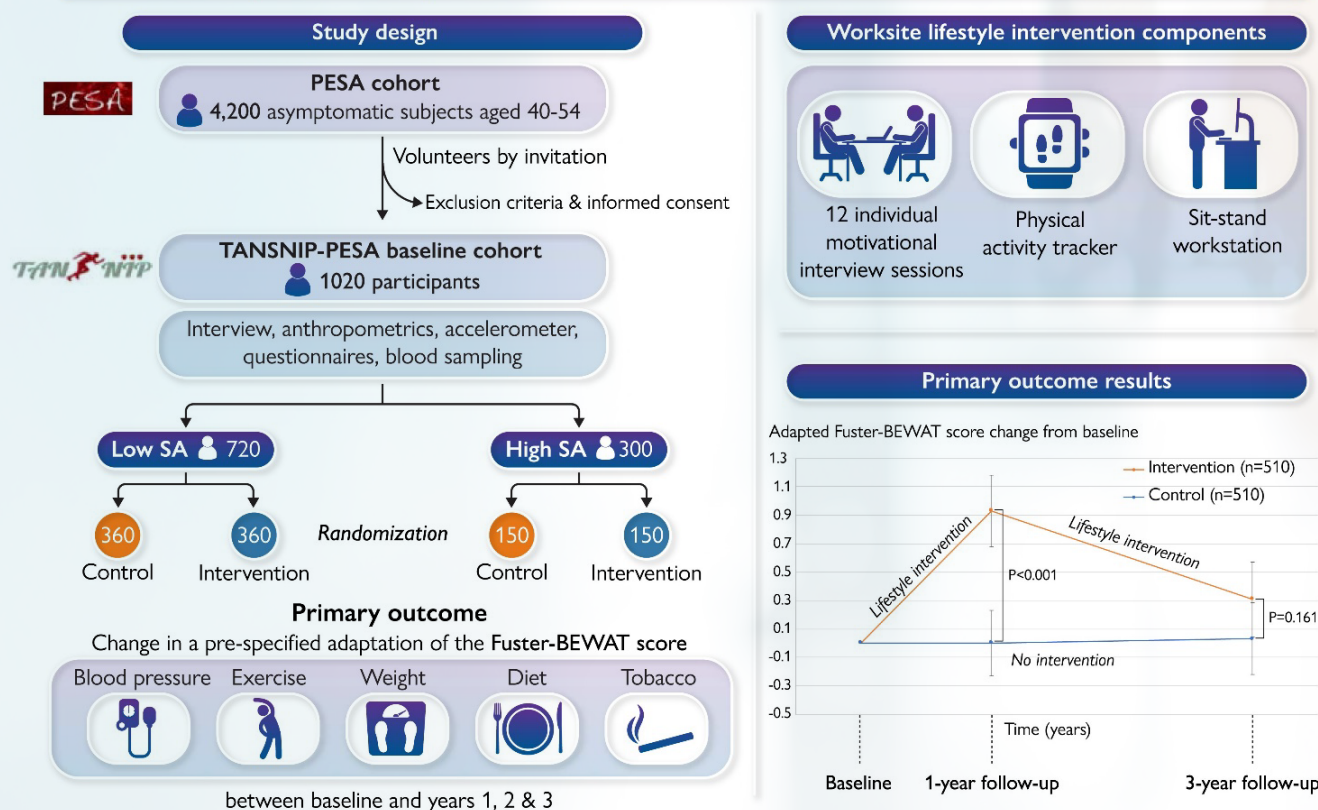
Study design

PESA

PESA cohort
4,200 asymptomatic subjects aged 40-54

Volunteers by invitation

Exclusion criteria & informed consent

TANSNIP

TANSNIP-PESA baseline cohort
1020 participants

Interview, anthropometrics, accelerometer, questionnaires, blood sampling

Low SA 720

High SA 300

360 Control

360 Intervention

Randomization

150 Control

150 Intervention

Primary outcome

Change in a pre-specified adaptation of the Fuster-BEWAT score

Blood pressure

Exercise

Weight

Diet

Tobacco

between baseline and years 1, 2 & 3

Worksite lifestyle intervention components

12 individual motivational interview sessions

Physical activity tracker

Sit-stand workstation

Primary outcome results

Adapted Fuster-BEWAT score change from baseline

1.3
1.1
0.9
0.7
0.5
0.3
0.1
-0.1
-0.3
-0.5

Intervention (n=510)

Control (n=510)

Lifestyle intervention

Lifestyle intervention

P<0.001

P=0.161

No intervention

Time (years)

Baseline

1-year follow-up

3-year follow-up